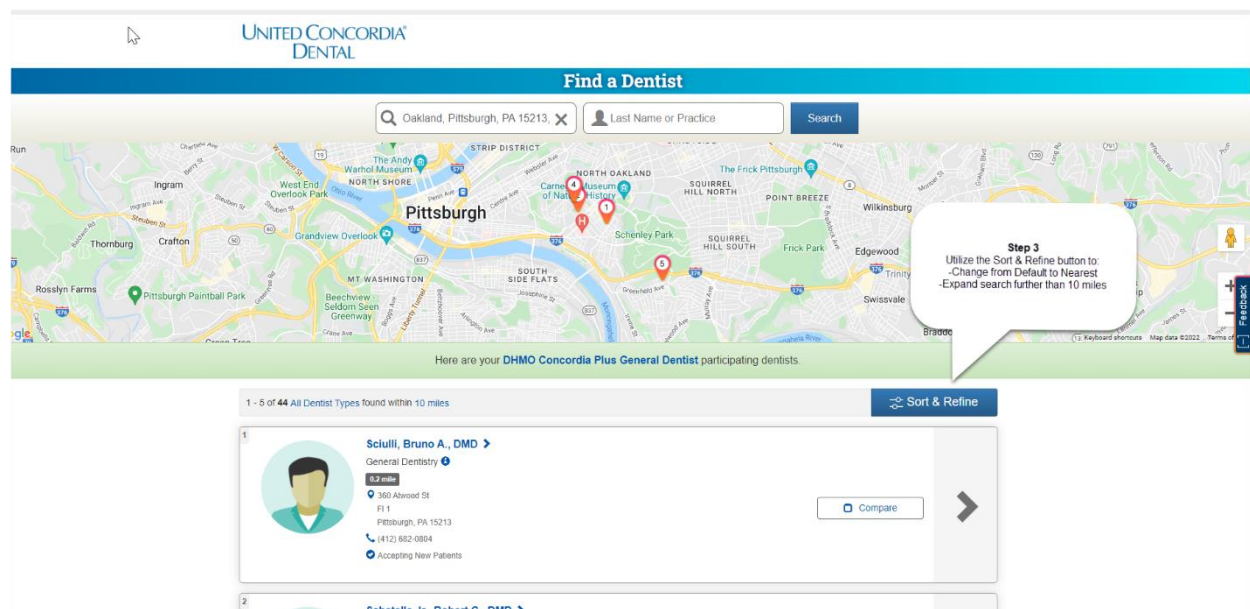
UNITED CONCORDIA DENTAL

Find a Dentist

Oakland, Pittsburgh, PA 15213, ✕ Last Name or Practice Search

Run Ingram West End Overlook Park The Andy Warhol Museum NORTH SHORE STRIP DISTRICT NORTH OAKLAND Carnegie Museum of Natural History The Frick Pittsburgh SQUIRREL HILL NORTH POINT BREEZE Wilkinsburg Pittsburgh Thornburg Crafton Grandview Overlook Schenley Park SQUIRREL HILL SOUTH Frick Park Edgewood SOUTH SIDE FLATS Trinity Rosslyn Farms Pittsburgh Paintball Park MT WASHINGTON Beechview Seldom Seen Greenway Swissvale Braddo Keyboard shortcuts Map data ©2022 Terms of

Step 3
Utilize the Sort & Refine button to:
-Change from Default to Nearest
-Expand search further than 10 miles

Feedback

Here are your DHMO Concordia Plus General Dentist participating dentists.

1 - 5 of 44 All Dentist Types found within 10 miles

Sort & Refine

1

Sciulli, Bruno A., DMD >
General Dentistry
0.2 mile
360 Atwood St
Fl 1
Pittsburgh, PA 15213
(412) 682-0804
Accepting New Patients

Compare

2
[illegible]